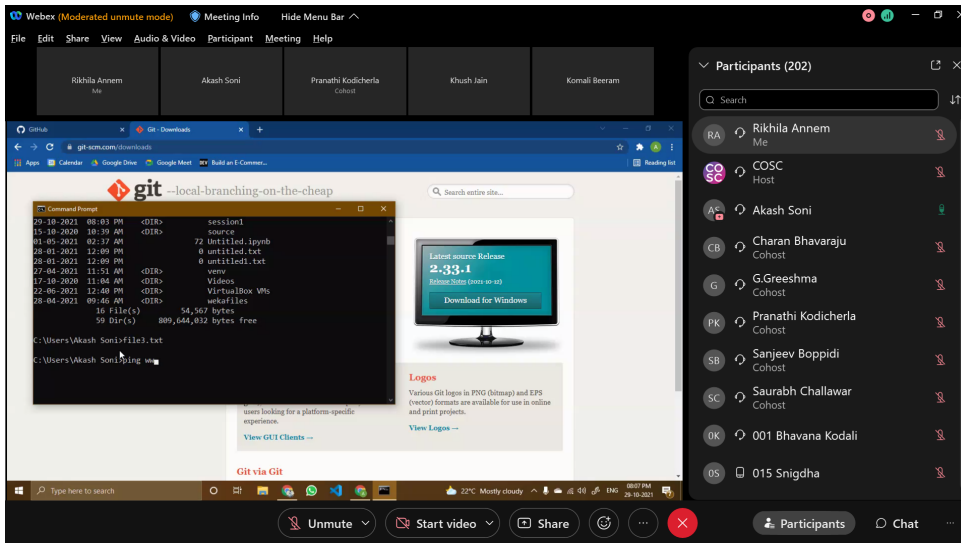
Webex (Moderated unmute mode) Meeting Info Hide Menu Bar

File Edit Share View Audio & Video Participant Meeting Help

Rikhila Annem
Me

Akash Soni

Pranathi Kodicherla
Cohost

Khush Jain

Komali Beeram

GitHub
Git - Downloads
git-scm.com/downloads
Apps Calendar Google Drive Google Meet Build an E-Commer... Reading list

git --local-branching-on-the-cheap

Search entire site...

Command Prompt
29-10-2021 08:03 PM <DIR> session1
15-10-2020 10:39 AM <DIR> source
01-05-2021 02:37 AM 72 Untitled.ipynb
28-01-2021 12:09 PM 0 untitled.txt
28-01-2021 12:09 PM 0 untitled1.txt
27-04-2021 11:51 AM <DIR> venv
17-10-2020 11:04 AM <DIR> Videos
22-06-2021 12:40 PM <DIR> VirtualBox VMs
28-04-2021 09:46 AM <DIR> wekafiles
16 File(s) 54,567 bytes
59 Dir(s) 809,644,032 bytes free

C:\Users\Akash Soni>file3.txt

C:\Users\Akash Soni>ping www

Latest source Release
2.33.1
Release Notes (2021-10-12)
Download for Windows

Logos
Various Git logos in PNG (bitmap) and EPS (vector) formats are available for use in online and print projects.
View Logos →

users looking for a platform-specific experience.
View GUI Clients →

Git via Git

Type here to search
22°C Mostly cloudy ENG 08:07 PM 29-10-2021

Participants (202)
Search
RA Rikhila Annem
Me
COSC
Host
AS Akash Soni
CB Charan Bhavaraju
Cohost
G G.Greeshma
Cohost
PK Pranathi Kodicherla
Cohost
SB Sanjeev Boppidi
Cohost
SC Saurabh Challawar
Cohost
0K 001 Bhavana Kodali
0S 015 Snigdha

Unmute Start video Share Participants Chat